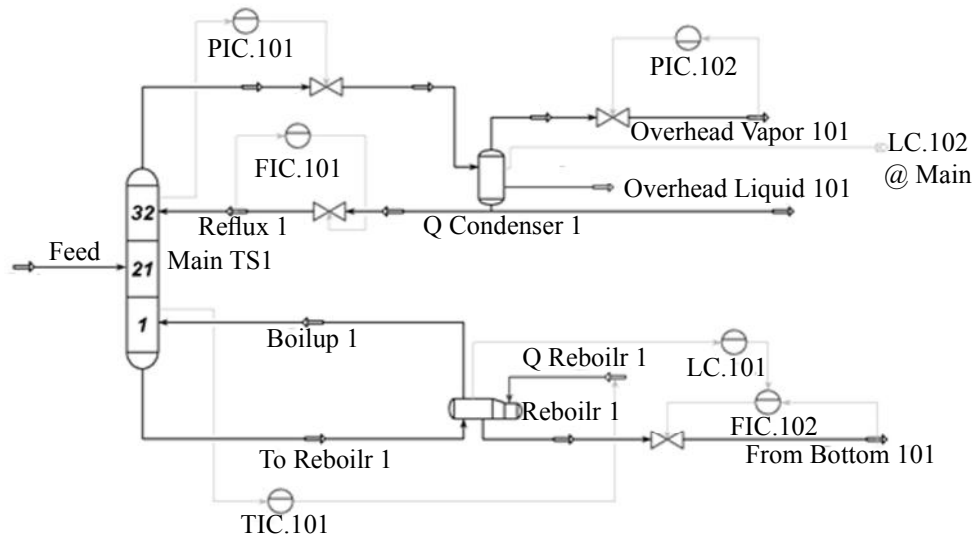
PIC.101

PIC.102

Overhead Vapor 101

LC.102
@ Main

FIC.101

32

Overhead Liquid 101

Reflux 1

Q Condenser 1

Feed

21

Main TS1

1

Boilup 1

Q Reboilr 1

LC.101

Reboilr 1

FIC.102

To Reboilr 1

From Bottom 101

TIC.101